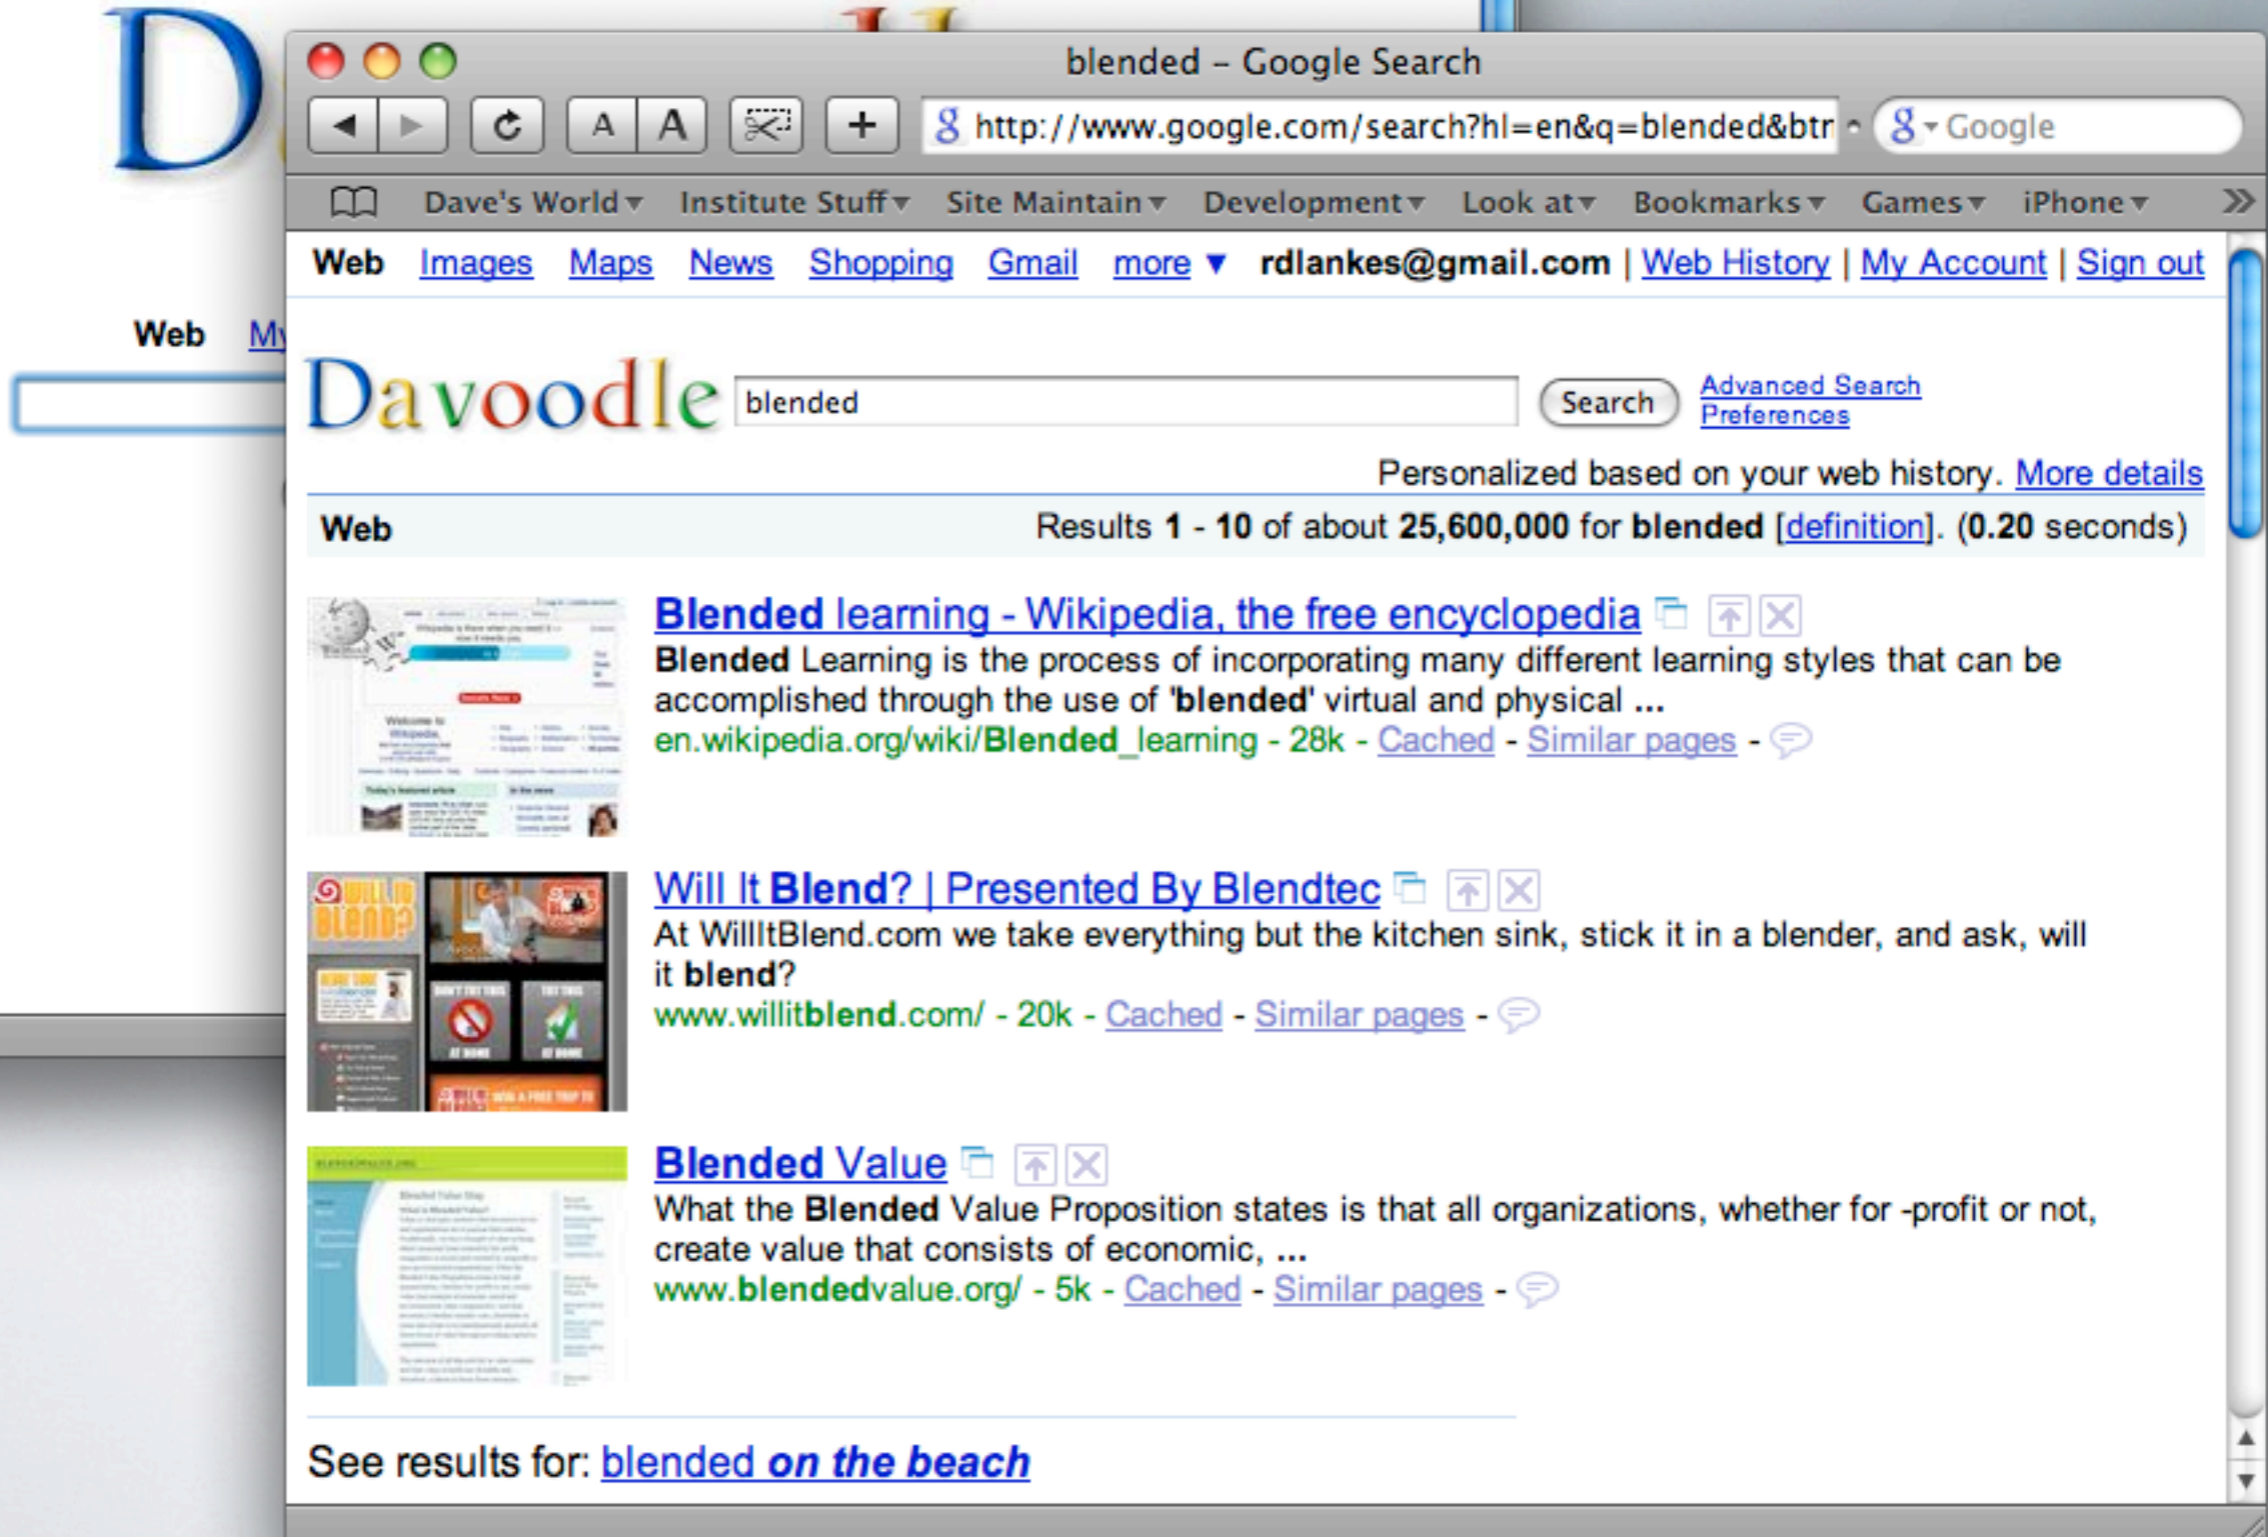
D

Web My

blended – Google Search

http://www.google.com/search?hl=en&q=blended&btr

Google

Dave's World Institute Stuff Site Maintain Development Look at Bookmarks Games iPhone

Web Images Maps News Shopping Gmail more ▼ rdlankes@gmail.com | Web History | My Account | Sign out

Davoodle blended Search Advanced Search Preferences

Personalized based on your web history. More details

Web Results **1** - **10** of about **25,600,000** for **blended** [definition]. (**0.20** seconds)

**Blended** learning - Wikipedia, the free encyclopedia
**Blended** Learning is the process of incorporating many different learning styles that can be accomplished through the use of '**blended**' virtual and physical ...
en.wikipedia.org/wiki/**Blended**_learning - 28k - Cached - Similar pages -

Will It **Blend?** | Presented By Blendtec
At WillItBlend.com we take everything but the kitchen sink, stick it in a blender, and ask, will it **blend**?
www.willit**blend**.com/ - 20k - Cached - Similar pages -

**Blended** Value
What the **Blended** Value Proposition states is that all organizations, whether for -profit or not, create value that consists of economic, ...
www.**blended**value.org/ - 5k - Cached - Similar pages -

See results for: blended ***on the beach***